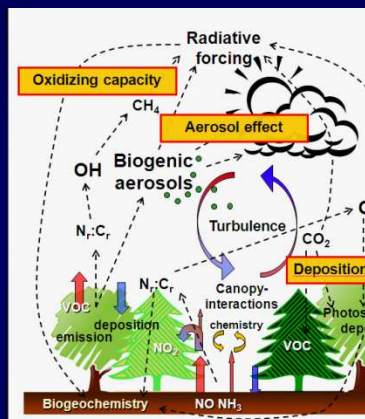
Radiative forcing

Oxidizing capacity

$CH_4$

Aerosol effect

OH

Biogenic aerosols

$N_r$:$C_r$

Turbulence

$CO_2$

C

Depositio

$N_r$:$C_r$

Canopy-interactions

VOC emission

deposition

chemistry

$NO_2$

VOC

Photos dep

Biogeochemistry

NO $NH_3$